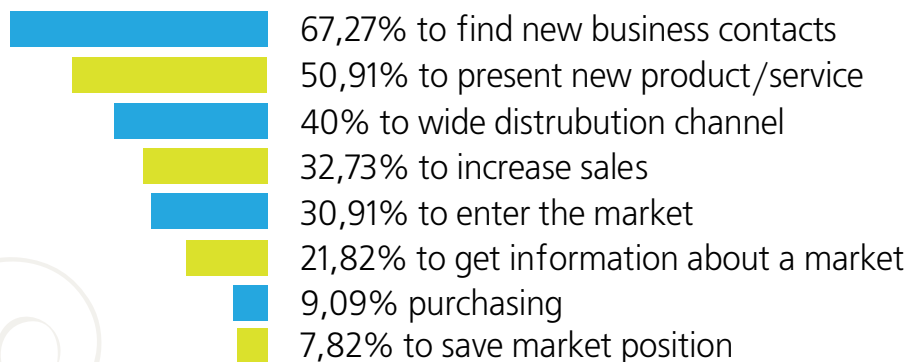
67,27% to find new business contacts
50,91% to present new product/service
40% to wide distrubution channel
32,73% to increase sales
30,91% to enter the market
21,82% to get information about a market
9,09% purchasing
7,82% to save market position